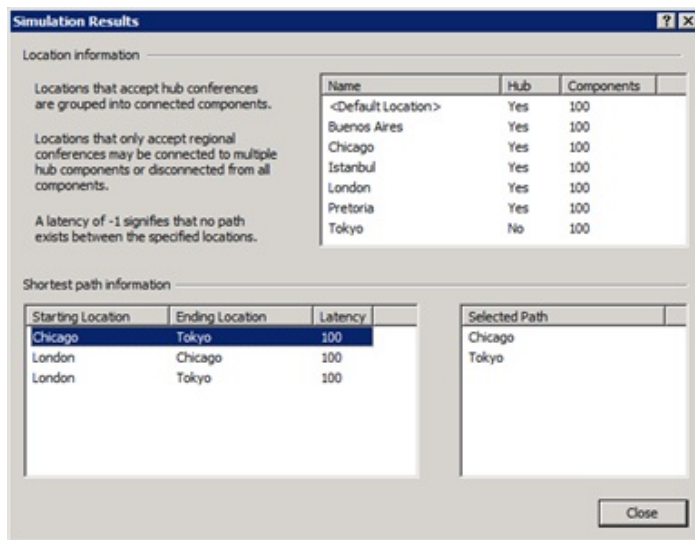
Simulation Results

?

Location information

Locations that accept hub conferences are grouped into connected components.

Locations that only accept regional conferences may be connected to multiple hub components or disconnected from all components.

A latency of -1 signifies that no path exists between the specified locations.

| Name | Hub | Components |
|---|---|---|
| <Default Location> | Yes | 100 |
| Buenos Aires | Yes | 100 |
| Chicago | Yes | 100 |
| Istanbul | Yes | 100 |
| London | Yes | 100 |
| Pretoria | Yes | 100 |
| Tokyo | No | 100 |

Shortest path information

| Starting Location | Ending Location | Latency |
|---|---|---|
| Chicago | Tokyo | 100 |
| London | Chicago | 100 |
| London | Tokyo | 100 |

| Selected Path |
|---|
| Chicago |
| Tokyo |

Close